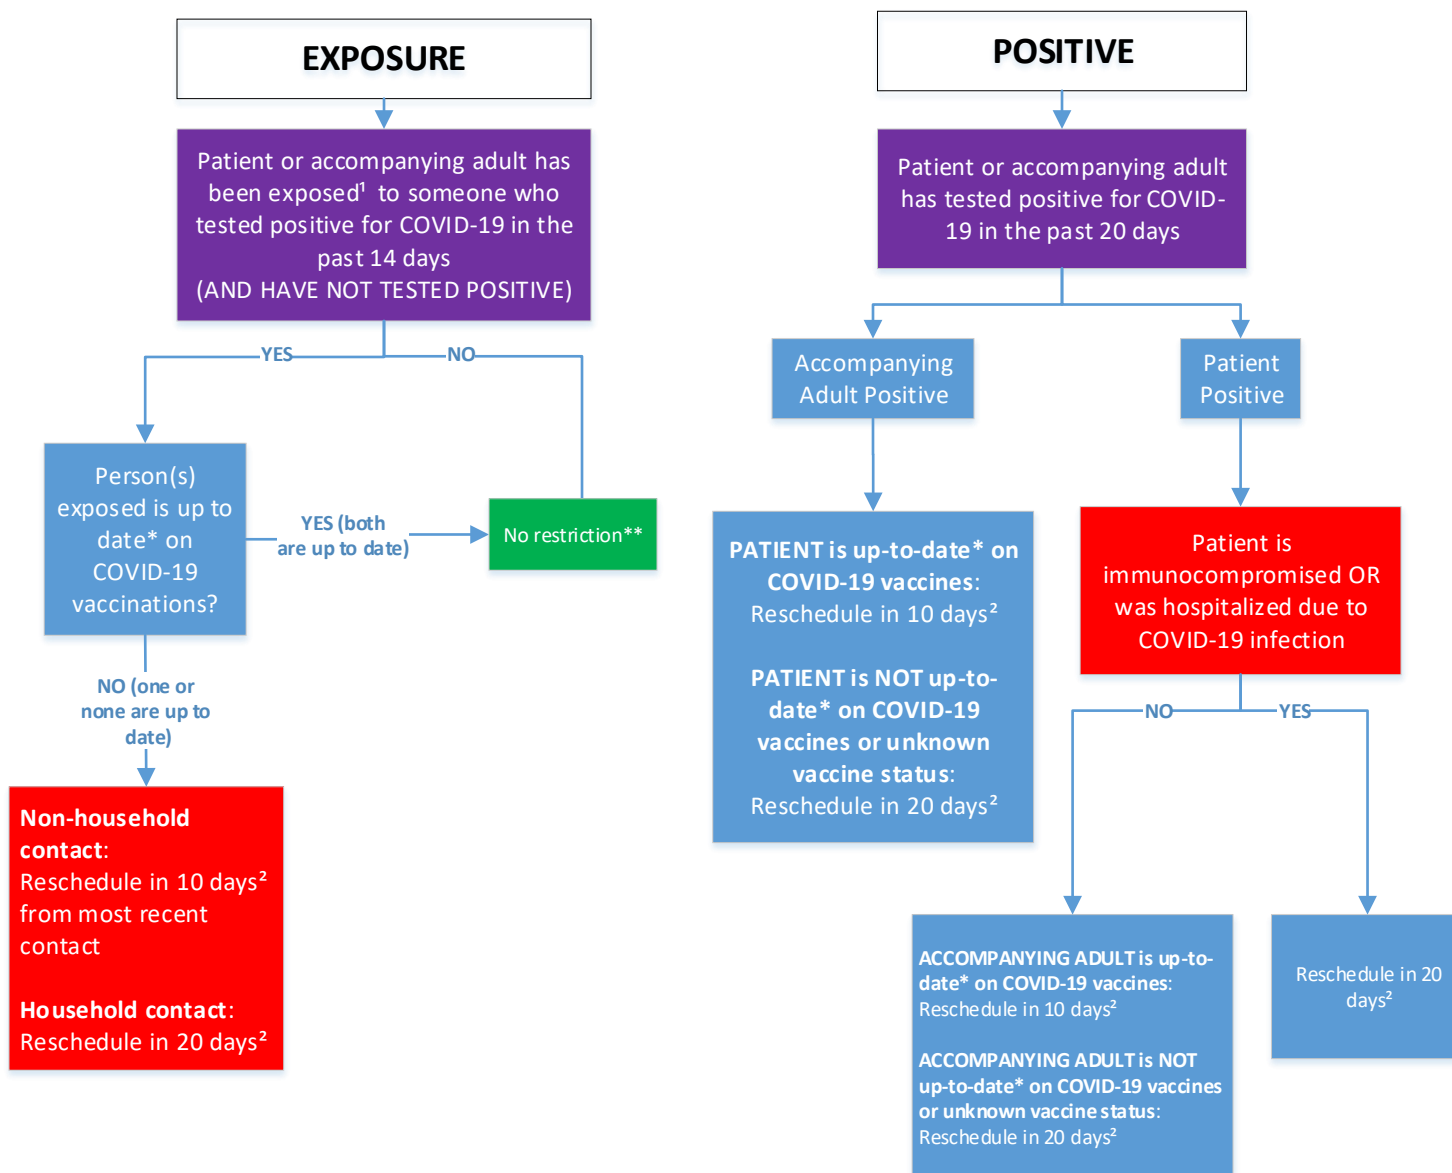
EXPOSURE

Patient or accompanying adult has been exposed$^1$ to someone who tested positive for COVID-19 in the past 14 days
(AND HAVE NOT TESTED POSITIVE)

YES

NO

Person(s) exposed is up to date* on COVID-19 vaccinations?

YES (both are up to date)

No restriction**

NO (one or none are up to date)

**Non-household contact**: Reschedule in 10 days$^2$ from most recent contact

**Household contact**: Reschedule in 20 days$^2$

POSITIVE

Patient or accompanying adult has tested positive for COVID-19 in the past 20 days

Accompanying Adult Positive

Patient Positive

**PATIENT is up-to-date* on COVID-19 vaccines**: Reschedule in 10 days$^2$

**PATIENT is NOT up-to-date* on COVID-19 vaccines or unknown vaccine status**: Reschedule in 20 days$^2$

Patient is immunocompromised OR was hospitalized due to COVID-19 infection

NO

YES

**ACCOMPANYING ADULT is up-to-date* on COVID-19 vaccines**: Reschedule in 10 days$^2$

**ACCOMPANYING ADULT is NOT up-to-date* on COVID-19 vaccines or unknown vaccine status**: Reschedule in 20 days$^2$

Reschedule in 20 days$^2$